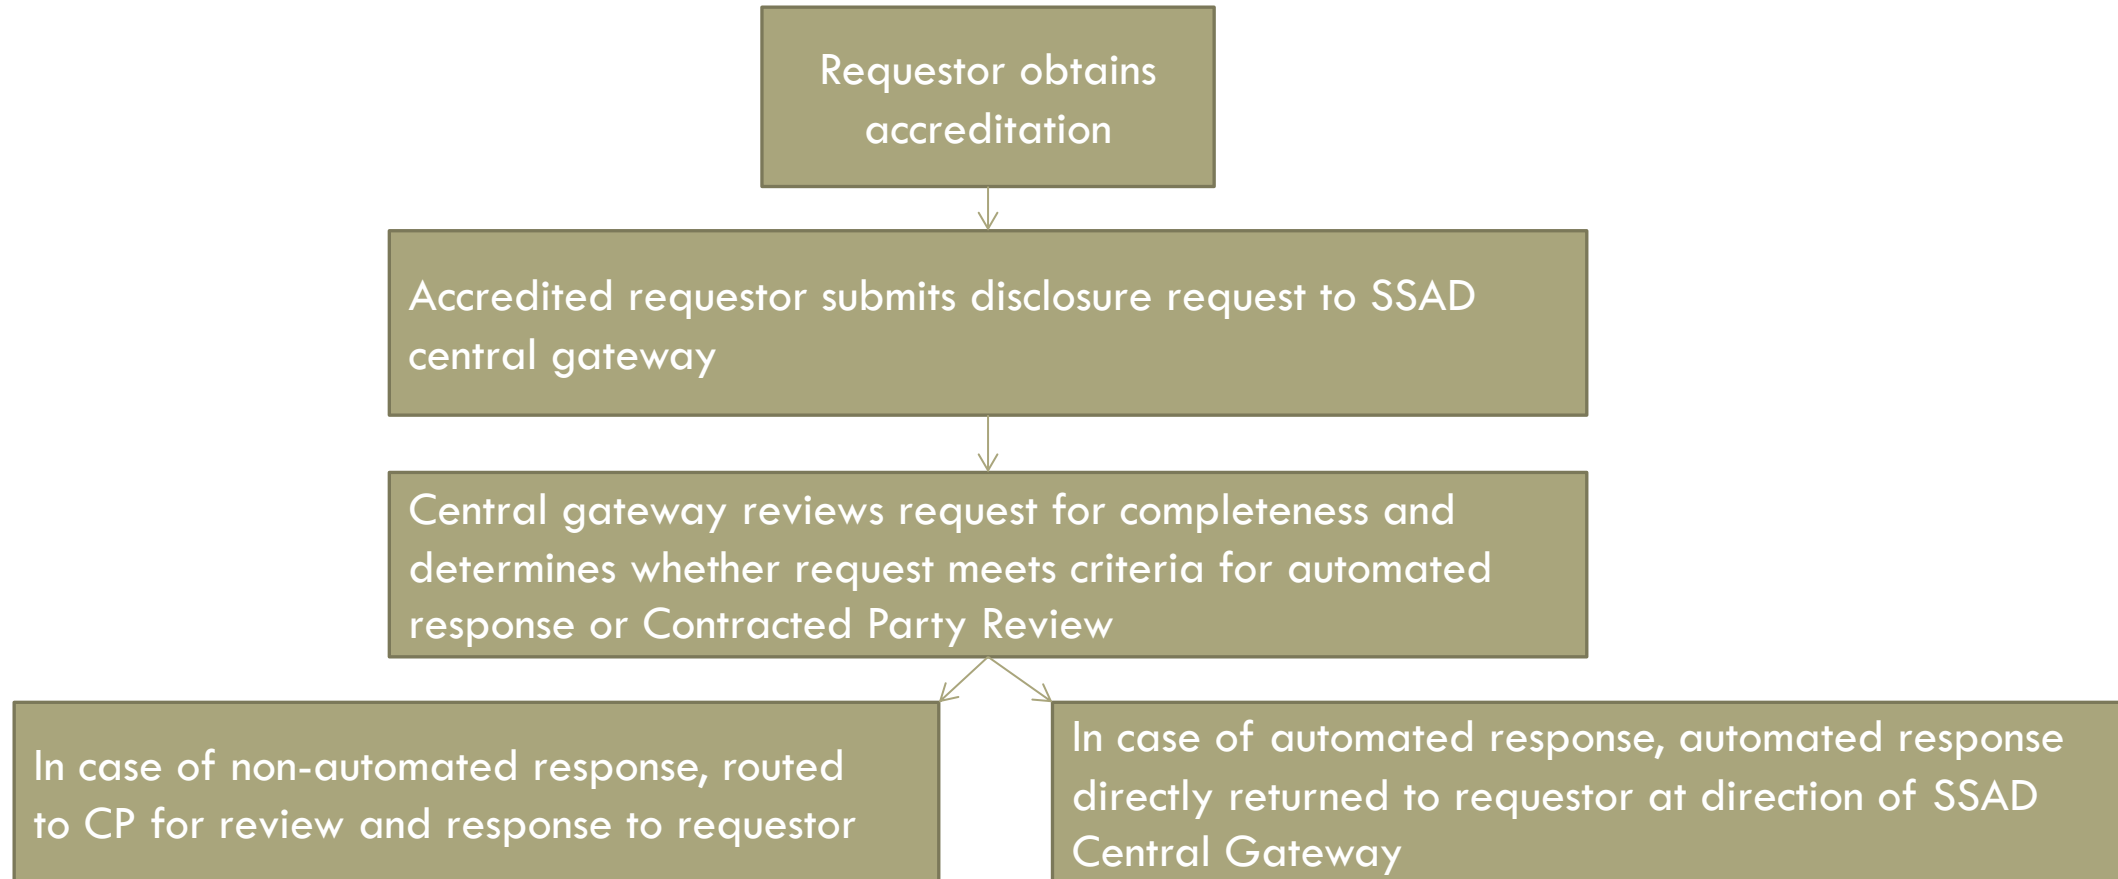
Requestor obtains accreditation

Accredited requestor submits disclosure request to SSAD central gateway

Central gateway reviews request for completeness and determines whether request meets criteria for automated response or Contracted Party Review

In case of non-automated response, routed to CP for review and response to requestor

In case of automated response, automated response directly returned to requestor at direction of SSAD Central Gateway